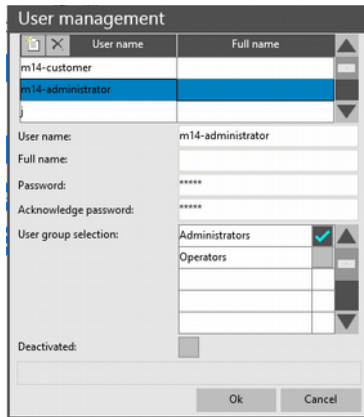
User management

| User name | Full name |
|---|---|
| m14-customer | |
| m14-administrator | |
| j | |

User name: m14-administrator
Full name:
Password: *****
Acknowledge password: *****
User group selection:

| Administrators | ✓ |
|---|---|
| Operators | |
| | |
| | |
| | |

Deactivated:

Ok
Cancel